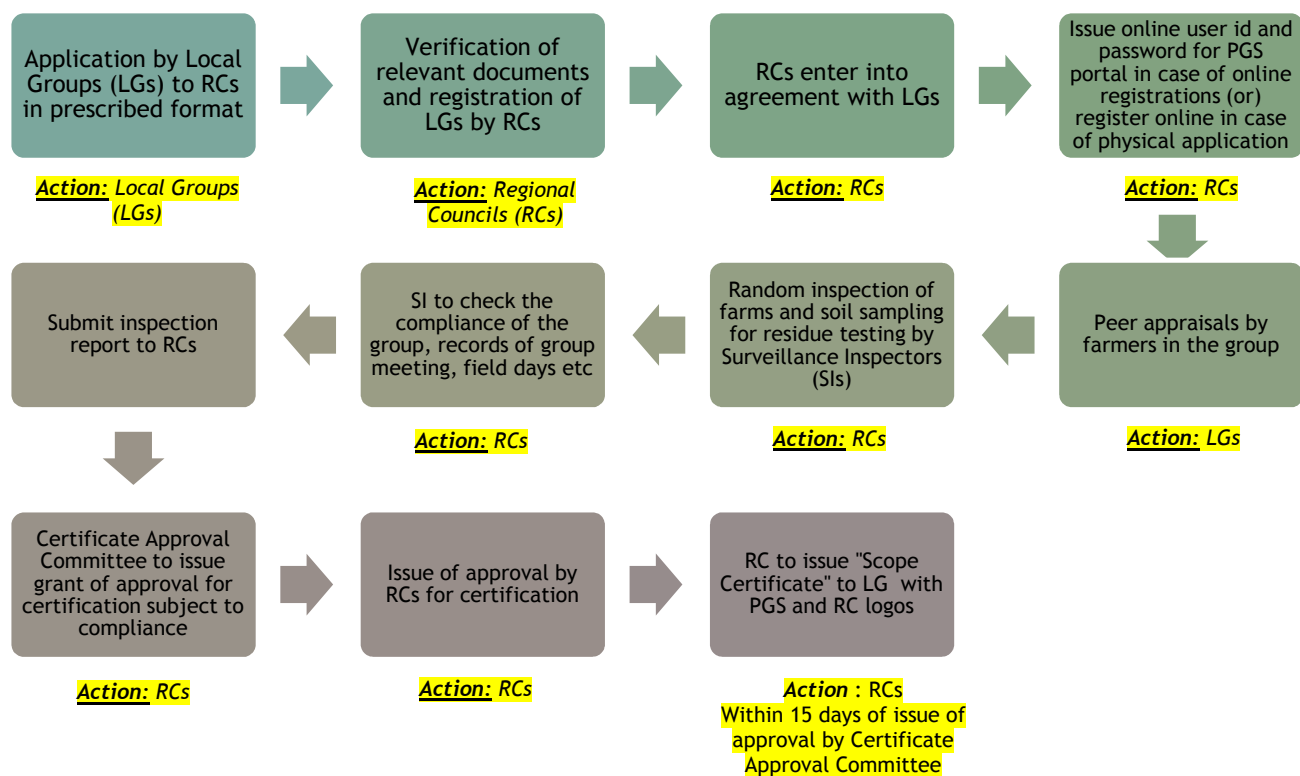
Application by Local Groups (LGs) to RCs in prescribed format

Action: Local Groups (LGs)

Verification of relevant documents and registration of LGs by RCs

Action: Regional Councils (RCs)

RCs enter into agreement with LGs

Action: RCs

Issue online user id and password for PGS portal in case of online registrations (or) register online in case of physical application

Action: RCs

Peer appraisals by farmers in the group

Action: LGs

Random inspection of farms and soil sampling for residue testing by Surveillance Inspectors (SIs)

Action: RCs

SI to check the compliance of the group, records of group meeting, field days etc

Action: RCs

Submit inspection report to RCs

Certificate Approval Committee to issue grant of approval for certification subject to compliance

Action: RCs

Issue of approval by RCs for certification

Action: RCs

RC to issue "Scope Certificate" to LG with PGS and RC logos

Action : RCs
Within 15 days of issue of approval by Certificate Approval Committee